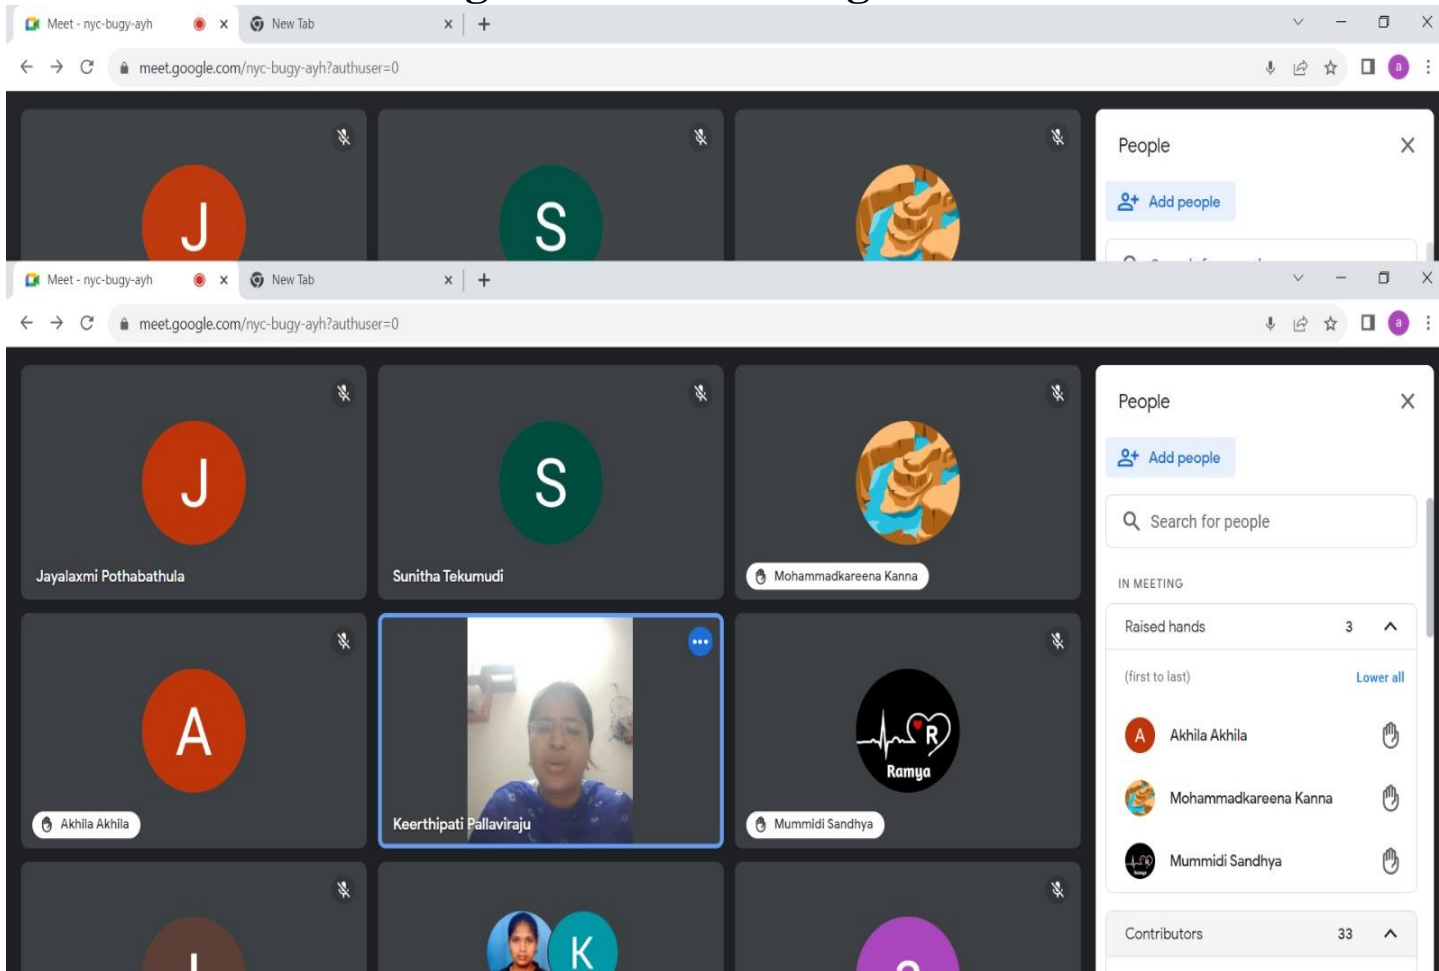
Meet - nyc-bugy-ayh
New Tab
meet.google.com/nyc-bugy-ayh?authuser=0

J

S

People
Add people

Meet - nyc-bugy-ayh
New Tab
meet.google.com/nyc-bugy-ayh?authuser=0

J
Jayalaxmi Pothabathula

S
Sunitha Tekumudi

Mohammadkareena Kanna

A
Akhila Akhila

Keerthipati Pallaviraju

R
Ramya
Mummidi Sandhya

K

People
Add people
Search for people
IN MEETING
Raised hands 3
(first to last) Lower all
A Akhila Akhila
Mohammadkareena Kanna
Mummidi Sandhya
Contributors 33